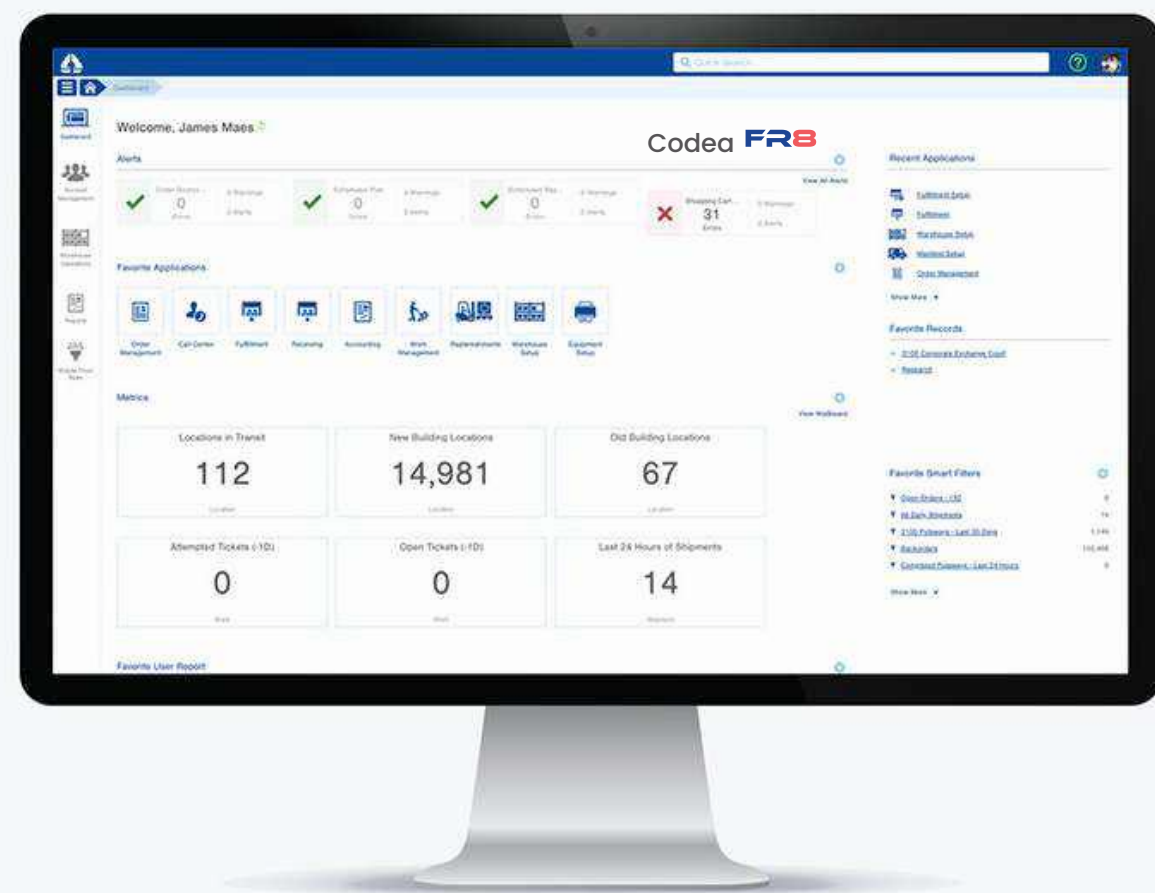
Quick Search

Dashboard

Welcome, James Maes

Codea FR8

Alerts

View All Alerts

Order Routes 0 Errors 0 Warnings 0 Alerts

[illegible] 0 Errors 0 Warnings 0 Alerts

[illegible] 0 Errors 0 Warnings 0 Alerts

Shipping Cart... 31 Errors 0 Warnings 0 Alerts

Favorite Applications

Order Management

Call Center

Fulfillment

Receiving

Accounting

Work Management

Replenishments

Warehouse Setup

Equipment Setup

Metrics

View Wallboard

Locations in Transit
112
Location

New Building Locations
14,981
Location

Old Building Locations
67
Location

Attempted Tickets (-1D)
0
Work

Open Tickets (-1D)
0
Work

Last 24 Hours of Shipments
14
Shipment

Favorite User Report

Recent Applications

Fulfillment Setup
Fulfillment
Warehouse Setup
Workload Setup
Order Management

Show More

Favorite Records

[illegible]
Research

Favorite Smart Filters

Open Orders - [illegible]
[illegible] Shipments
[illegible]
Backorders
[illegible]

Show More